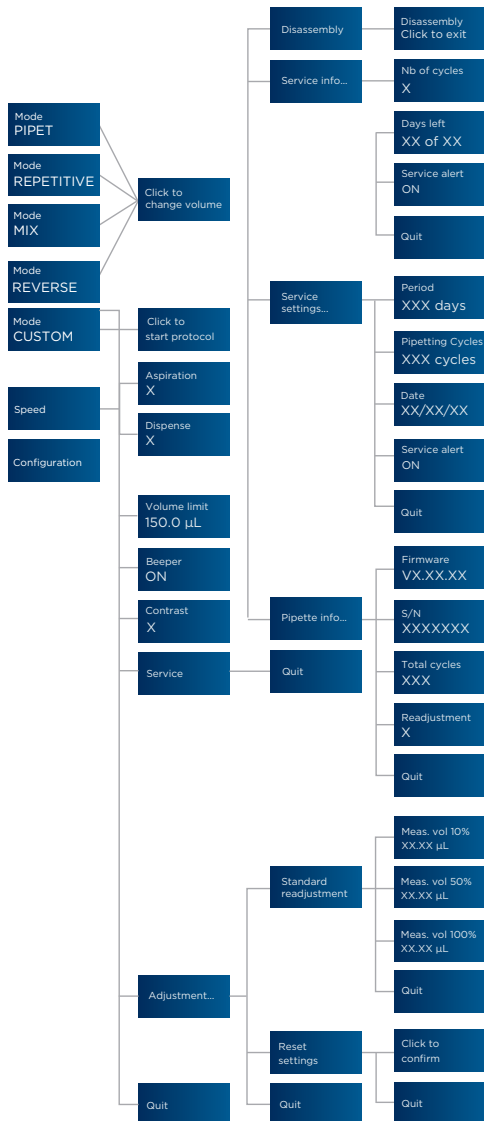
Mode
PIPET

Mode
REPETITIVE

Mode
MIX

Mode
REVERSE

Click to change volume

Mode
CUSTOM

Click to start protocol

Speed

Configuration

Aspiration
X

Dispense
X

Volume limit
150.0 µL

Beeper
ON

Contrast
X

Service

Adjustment...

Quit

Disassembly

Disassembly
Click to exit

Service info...

Nb of cycles
X

Days left
XX of XX

Service alert
ON

Quit

Service settings...

Period
XXX days

Pipetting Cycles
XXX cycles

Date
XX/XX/XX

Service alert
ON

Quit

Pipette info...

Firmware
VX.XX.XX

S/N
XXXXXXX

Total cycles
XXX

Readjustment
X

Quit

Quit

Standard readjustment

Meas. vol 10%
XX.XX µL

Meas. vol 50%
XX.XX µL

Meas. vol 100%
XX.XX µL

Quit

Reset settings

Click to confirm

Quit

Quit